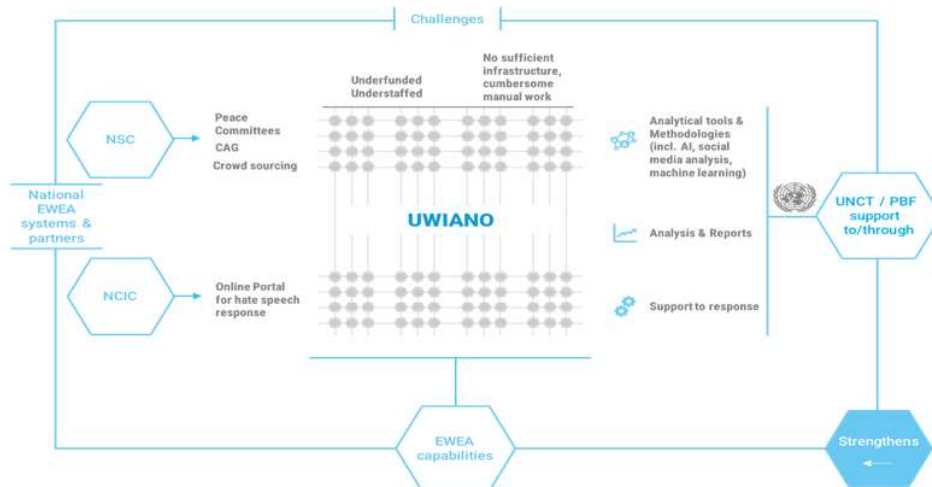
Challenges

National EWEA systems & partners

NSC

Peace Committees
CAG
Crowd sourcing

NCIC

Online Portal for hate speech response

Underfunded
Understaffed

No sufficient infrastructure, cumbersome manual work

UWIANO

Analytical tools & Methodologies (incl. AI, social media analysis, machine learning)

Analysis & Reports

Support to response

UNCT / PBF support to/through

EWEA capabilities

Strengthens